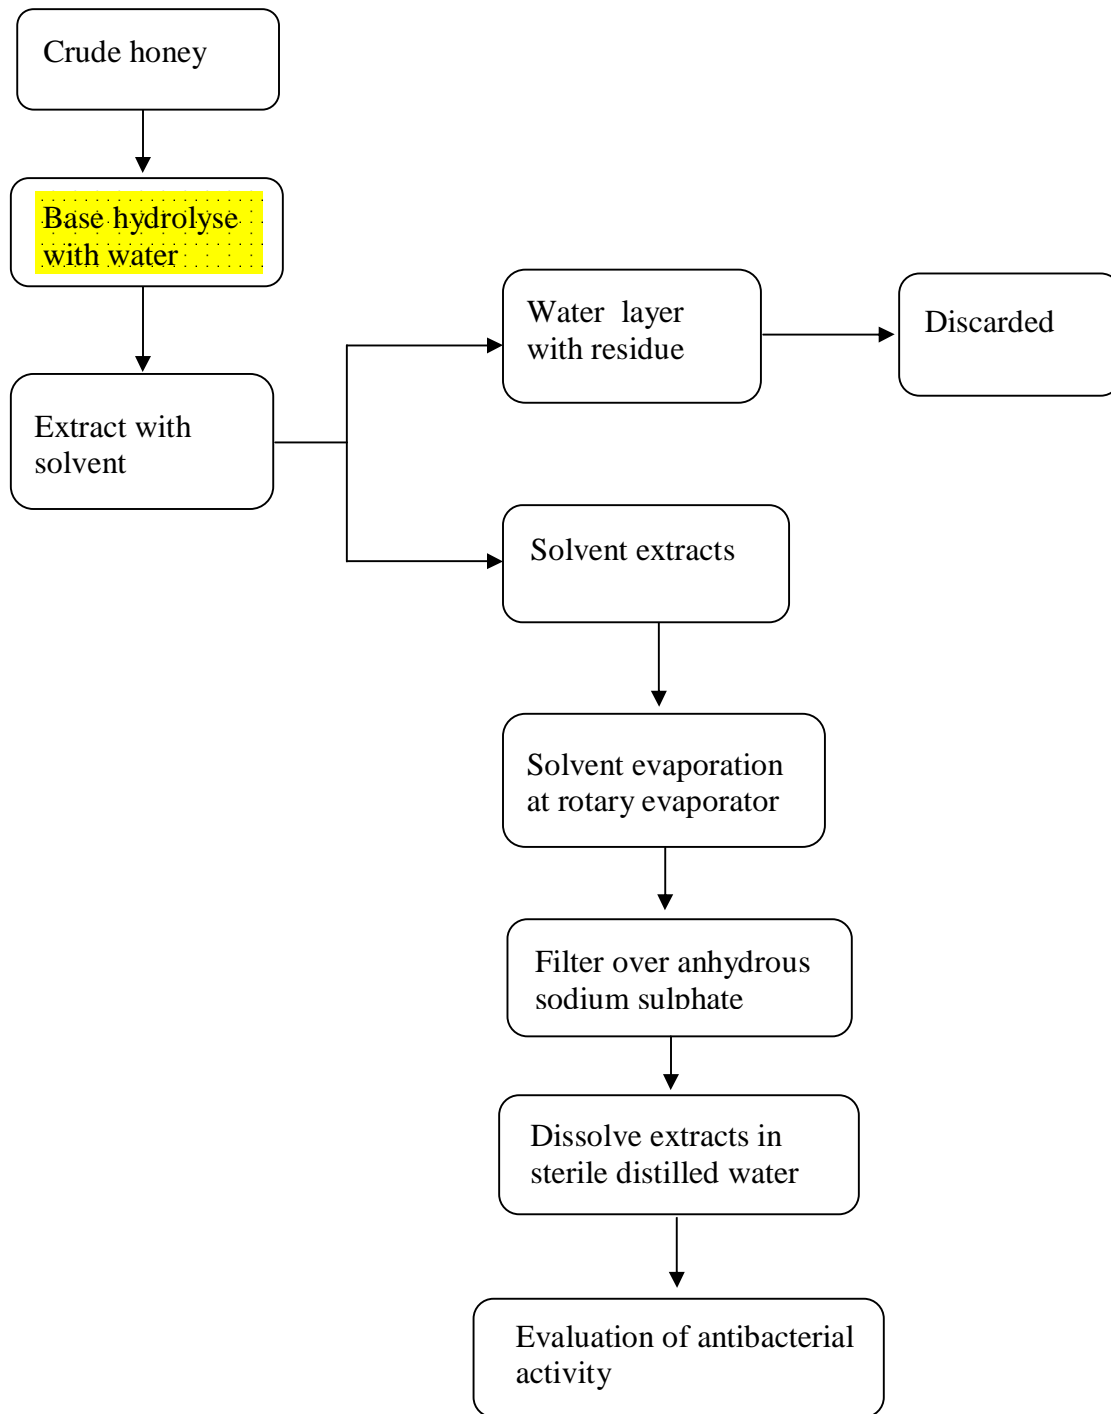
Crude honey

Base hydrolyse with water

Extract with solvent

Water layer with residue

Discarded

Solvent extracts

Solvent evaporation at rotary evaporator

Filter over anhydrous sodium sulphate

Dissolve extracts in sterile distilled water

Evaluation of antibacterial activity